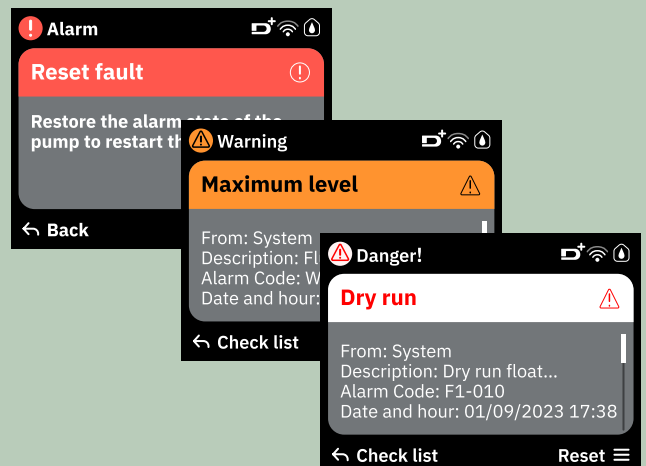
Alarm

Reset fault

Restore the alarm state of the pump to restart th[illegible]

Back

Warning

Maximum level

From: System
Description: Fl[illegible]
Alarm Code: W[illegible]
Date and hour: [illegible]

Check list

Danger!

Dry run

From: System
Description: Dry run float...
Alarm Code: F1-010
Date and hour: 01/09/2023 17:38

Check list

Reset